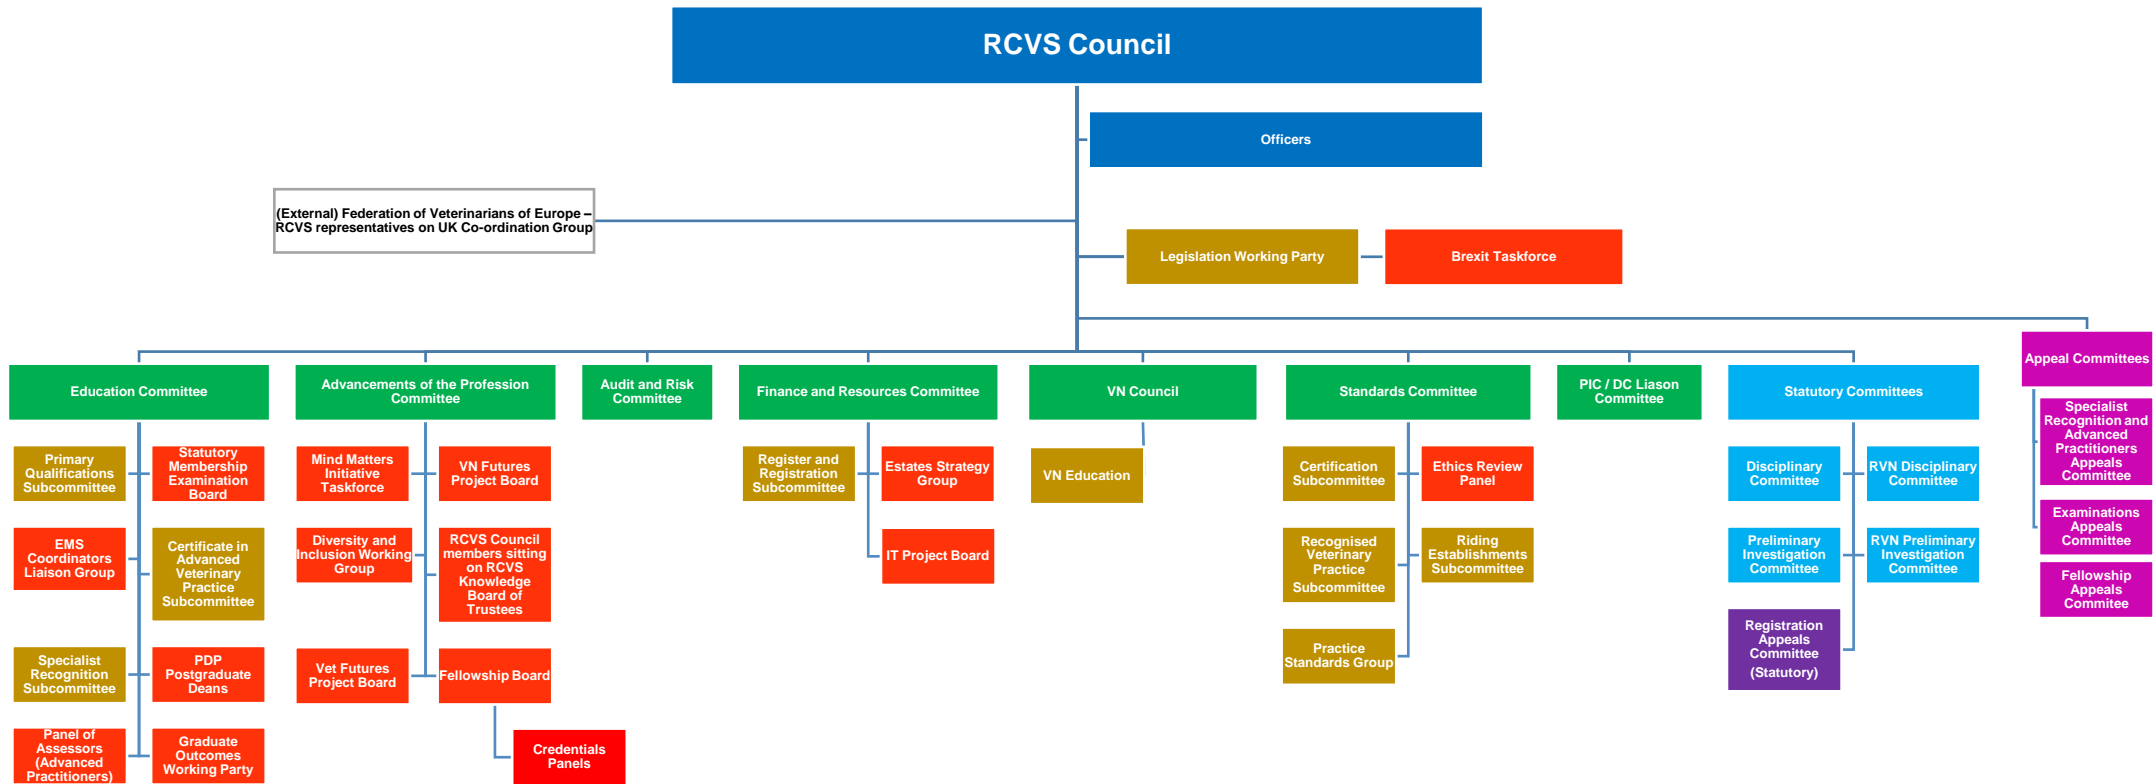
RCVS Council

Officers

(External) Federation of Veterinarians of Europe – RCVS representatives on UK Co-ordination Group

Legislation Working Party

Brexit Taskforce

Education Committee

Primary Qualifications Subcommittee

Statutory Membership Examination Board

EMS Coordinators Liaison Group

Certificate in Advanced Veterinary Practice Subcommittee

Specialist Recognition Subcommittee

PDP Postgraduate Deans

Panel of Assessors (Advanced Practitioners)

Graduate Outcomes Working Party

Advancements of the Profession Committee

Mind Matters Initiative Taskforce

VN Futures Project Board

Diversity and Inclusion Working Group

RCVS Council members sitting on RCVS Knowledge Board of Trustees

Vet Futures Project Board

Fellowship Board

Credentials Panels

Audit and Risk Committee

Finance and Resources Committee

Register and Registration Subcommittee

Estates Strategy Group

IT Project Board

VN Council

VN Education

Standards Committee

Certification Subcommittee

Ethics Review Panel

Recognised Veterinary Practice Subcommittee

Riding Establishments Subcommittee

Practice Standards Group

PIC / DC Liason Committee

Statutory Committees

Disciplinary Committee

RVN Disciplinary Committee

Preliminary Investigation Committee

RVN Preliminary Investigation Committee

Registration Appeals Committee (Statutory)

Appeal Committees

Specialist Recognition and Advanced Practitioners Appeals Committee

Examinations Appeals Committee

Fellowship Appeals Commitee